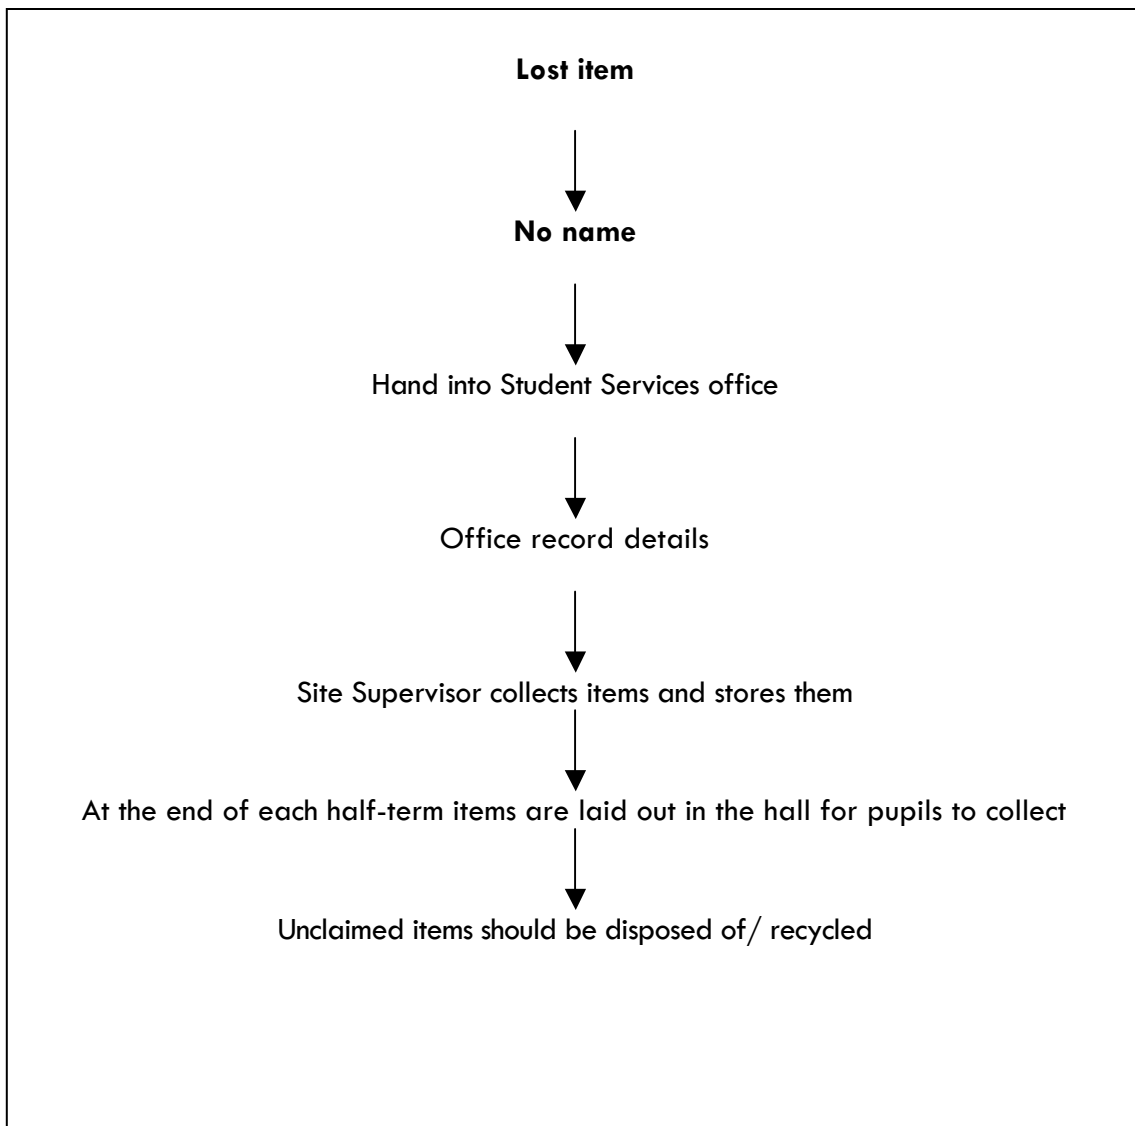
**Lost item**

**No name**

Hand into Student Services office

Office record details

Site Supervisor collects items and stores them

At the end of each half-term items are laid out in the hall for pupils to collect

Unclaimed items should be disposed of/ recycled